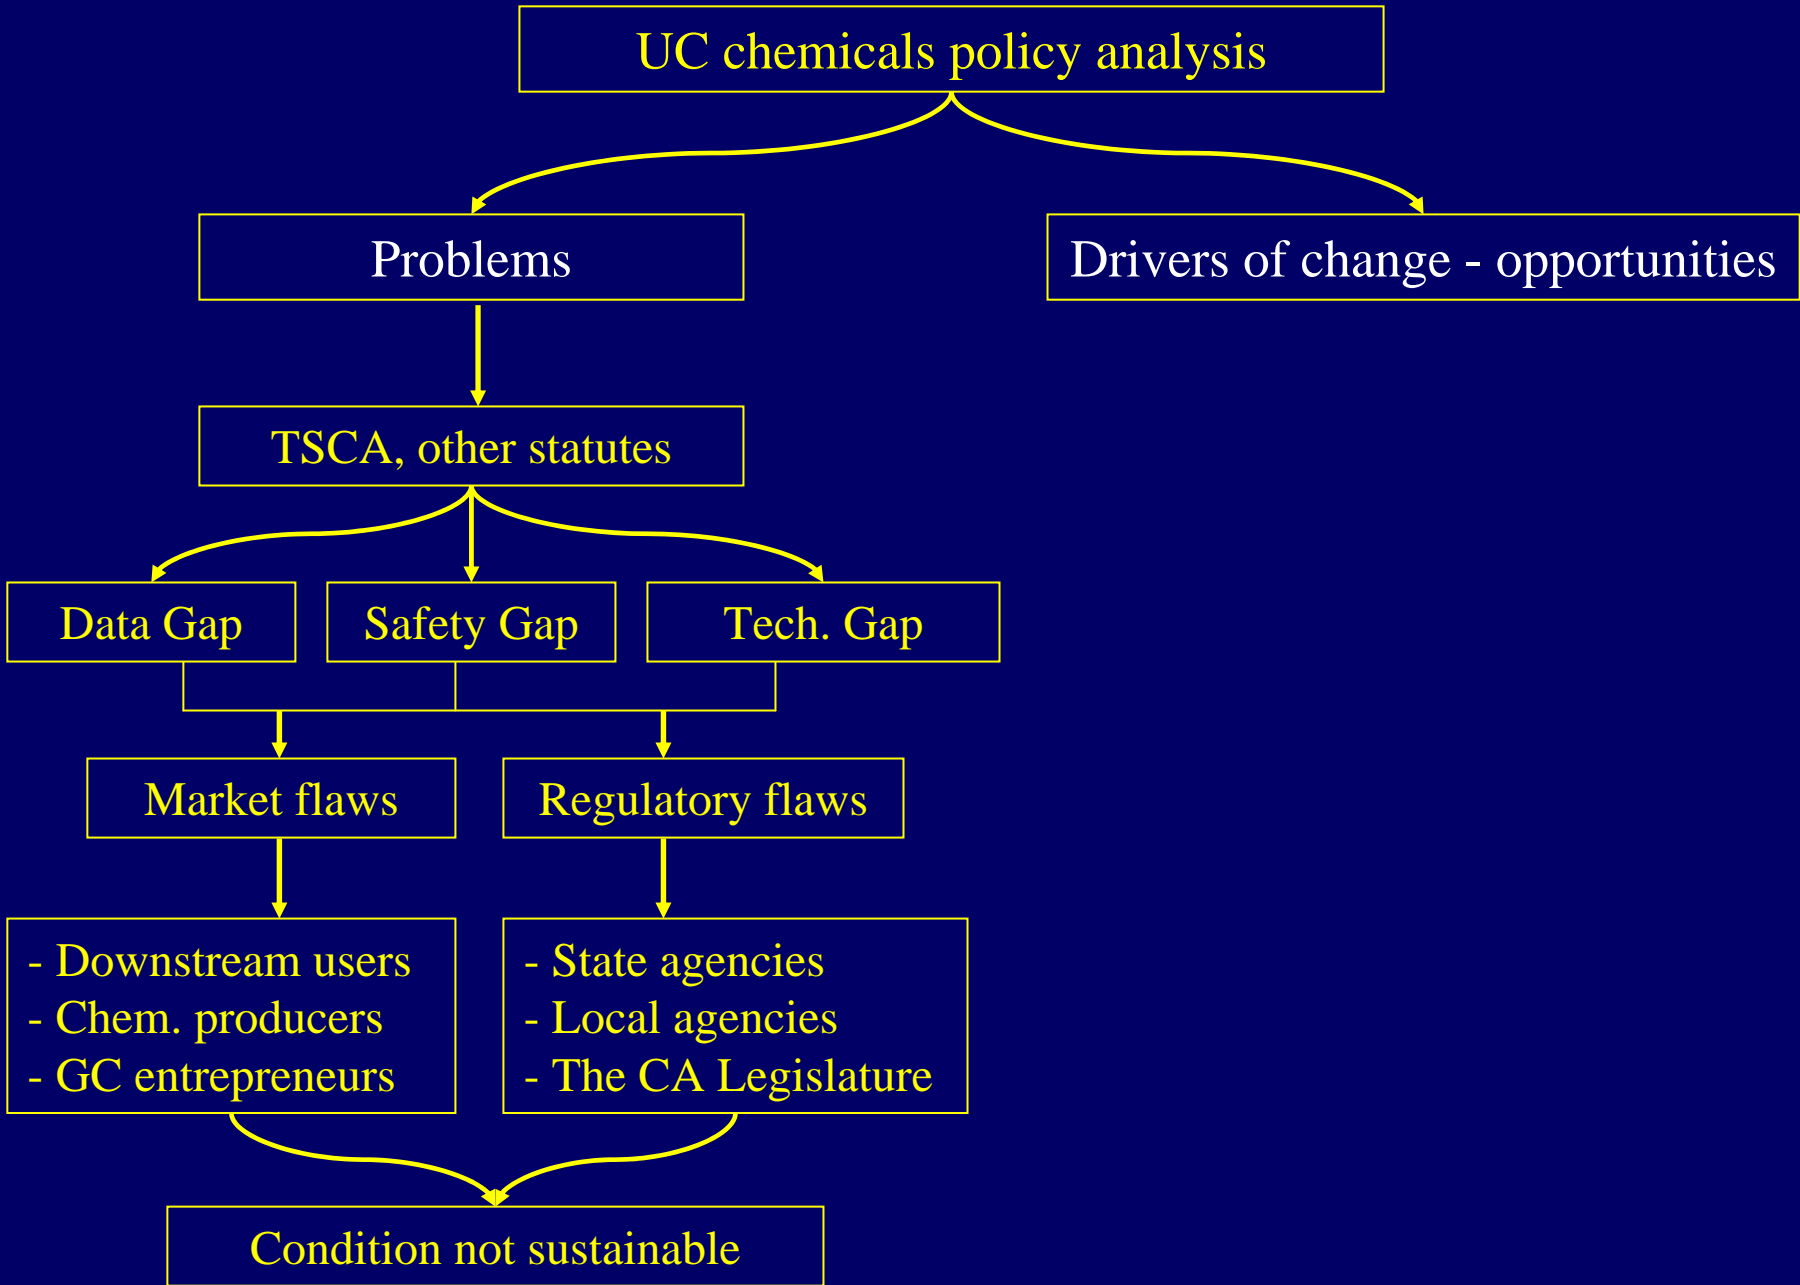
UC chemicals policy analysis

Problems

Drivers of change - opportunities

TSCA, other statutes

Data Gap

Safety Gap

Tech. Gap

Market flaws

Regulatory flaws

- Downstream users
- Chem. producers
- GC entrepreneurs

- State agencies
- Local agencies
- The CA Legislature

Condition not sustainable